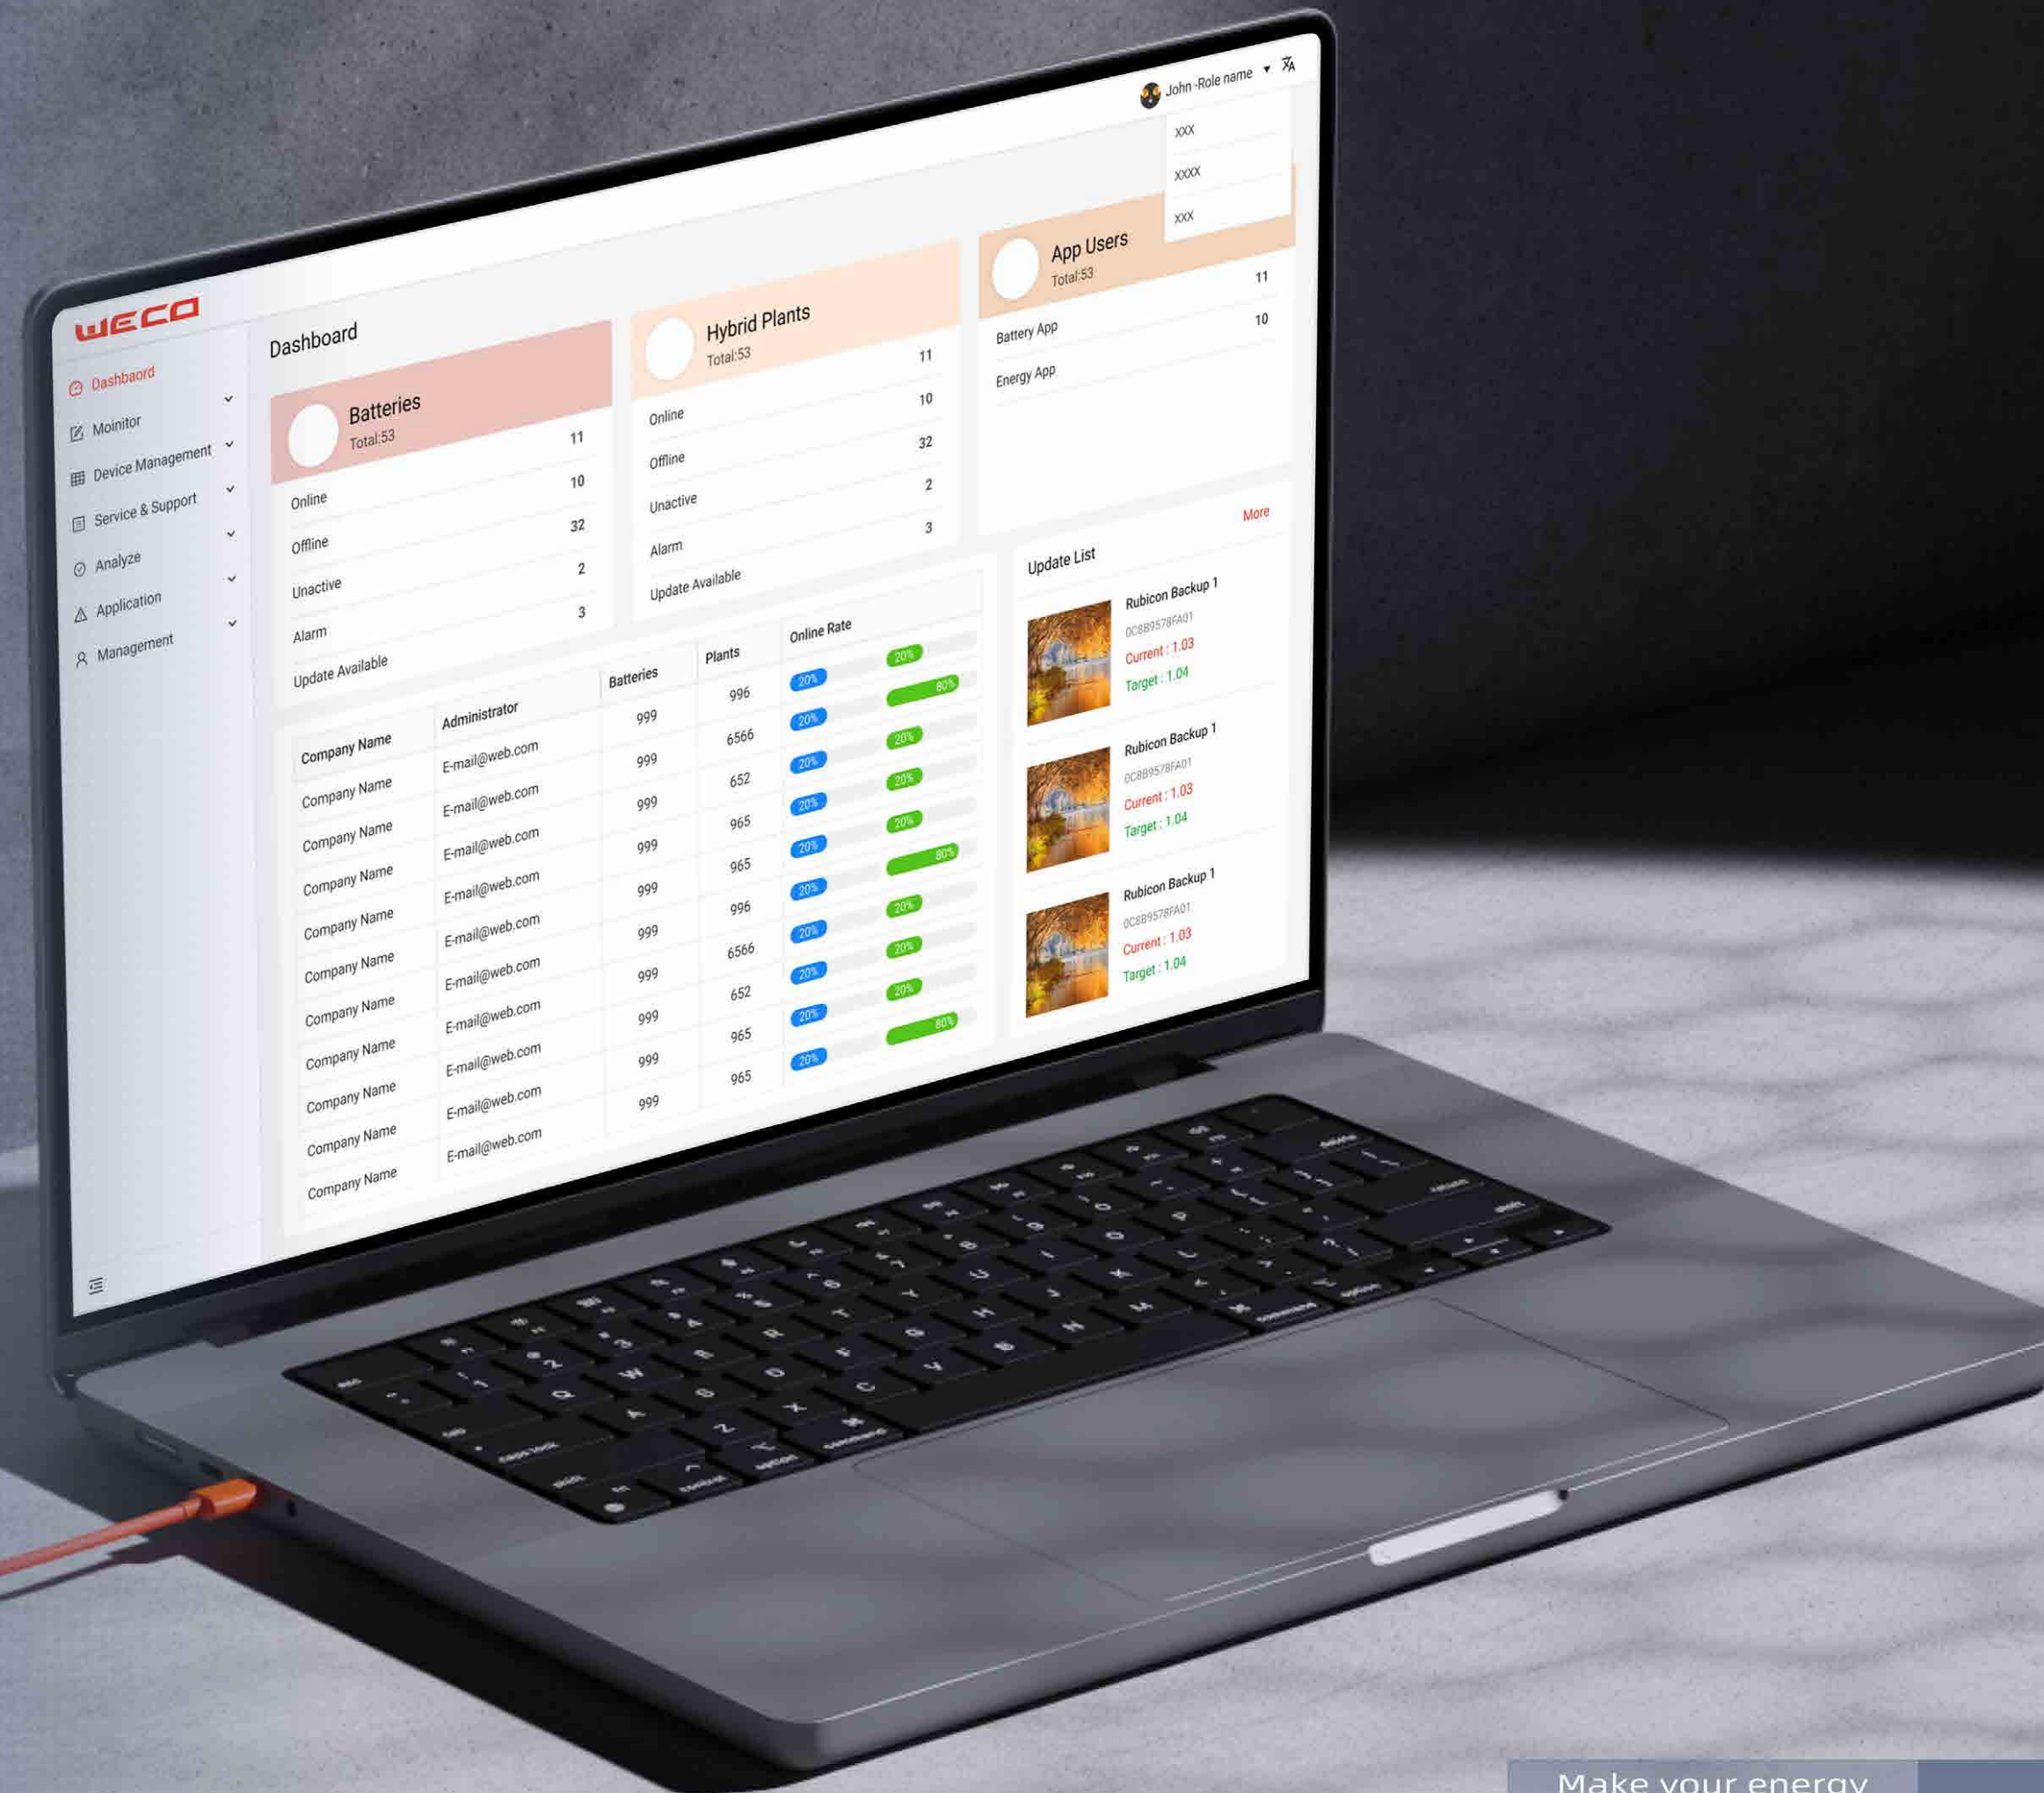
John -Role name

xxx

xxxx

xxx

WECO

Dashbaord

Moinitor

Device Management

Service & Support

Analyze

Application

Management

Dashboard

Batteries
Total:53

| | |
|---|---|
| | 11 |
| Online | 10 |
| Offline | 32 |
| Unactive | 2 |
| Alarm | 3 |
| Update Available | |

Hybrid Plants
Total:53

| | |
|---|---|
| | 11 |
| Online | 10 |
| Offline | 32 |
| Unactive | 2 |
| Alarm | 3 |
| Update Available | |

App Users
Total:53

| | |
|---|---|
| | 11 |
| Battery App | 10 |
| Energy App | |

| Company Name | Administrator | Batteries | Plants | Online Rate | |
|---|---|---|---|---|---|
| Company Name | E-mail@web.com | 999 | 996 | 20% | 20% |
| Company Name | E-mail@web.com | 999 | 6566 | 20% | 80% |
| Company Name | E-mail@web.com | 999 | 652 | 20% | 20% |
| Company Name | E-mail@web.com | 999 | 965 | 20% | 20% |
| Company Name | E-mail@web.com | 999 | 965 | 20% | 20% |
| Company Name | E-mail@web.com | 999 | 996 | 20% | 80% |
| Company Name | E-mail@web.com | 999 | 6566 | 20% | 20% |
| Company Name | E-mail@web.com | 999 | 652 | 20% | 20% |
| Company Name | E-mail@web.com | 999 | 965 | 20% | 20% |
| Company Name | E-mail@web.com | 999 | 965 | 20% | 80% |
| Company Name | E-mail@web.com | 999 | | | |

Update List

More

Rubicon Backup 1
0C8B9578FA01
Current : 1.03
Target : 1.04

Rubicon Backup 1
0C8B9578FA01
Current : 1.03
Target : 1.04

Rubicon Backup 1
0C8B9578FA01
Current : 1.03
Target : 1.04

Make your energy